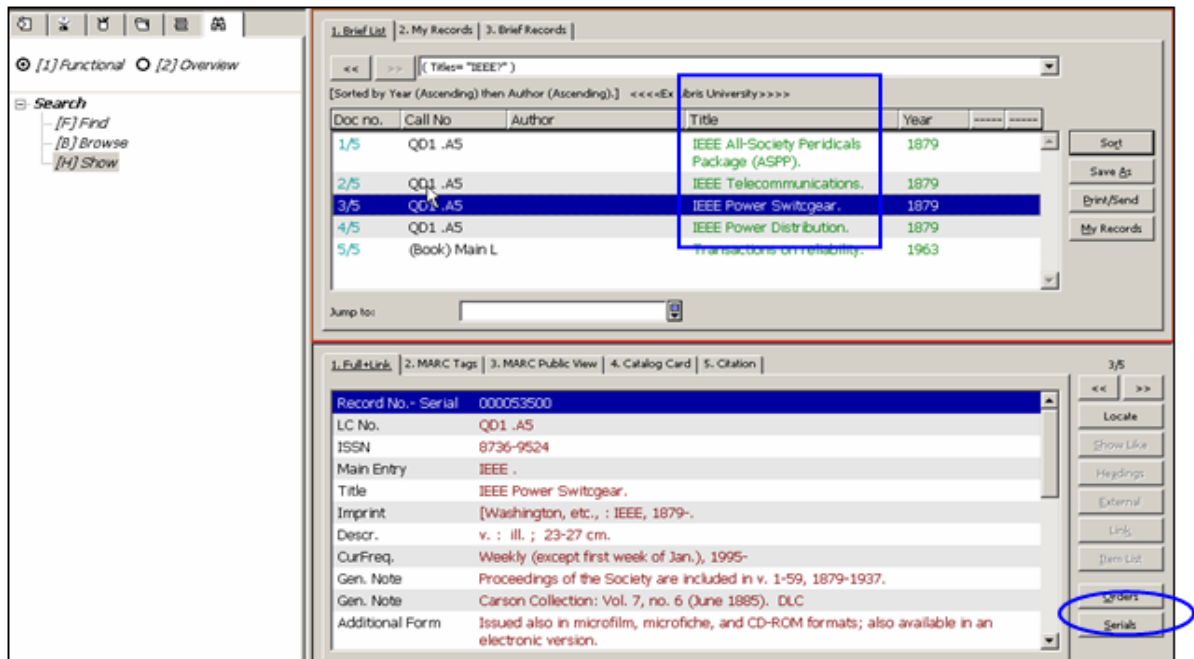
[1] Functional [2] Overview

Search
[F] Find
[B] Browse
[H] Show

1. Brief List | 2. My Records | 3. Brief Records

<< >> ( Titles= "IEEE?" )

[Sorted by Year (Ascending) then Author (Ascending).] <<<<Ex Libris University>>>>

| Doc no. | Call No | Author | Title | Year |
|---|---|---|---|---|
| 1/5 | QD1 .A5 | | IEEE All-Society Peridicals Package (ASPP). | 1879 |
| 2/5 | QD1 .A5 | | IEEE Telecommunications. | 1879 |
| 3/5 | QD1 .A5 | | IEEE Power Switcgear. | 1879 |
| 4/5 | QD1 .A5 | | IEEE Power Distribution. | 1879 |
| 5/5 | (Book) Main L | | Transactions on reliability. | 1963 |

Sort
Save As
Print/Send
My Records

Jump to:

1. Full+Link | 2. MARC Tags | 3. MARC Public View | 4. Catalog Card | 5. Citation

3/5
<< >>

| | |
|---|---|
| Record No.- Serial | 000053500 |
| LC No. | QD1 .A5 |
| ISSN | 8736-9524 |
| Main Entry | IEEE . |
| Title | IEEE Power Switcgear. |
| Imprint | [Washington, etc., : IEEE, 1879-. |
| Descr. | v. : ill. ; 23-27 cm. |
| CurFreq. | Weekly (except first week of Jan.), 1995- |
| Gen. Note | Proceedings of the Society are included in v. 1-59, 1879-1937. |
| Gen. Note | Carson Collection: Vol. 7, no. 6 (June 1885). DLC |
| Additional Form | Issued also in microfilm, microfiche, and CD-ROM formats; also available in an electronic version. |

Locate
Show Like
Headings
External
Link
Item List
Orders
Serials